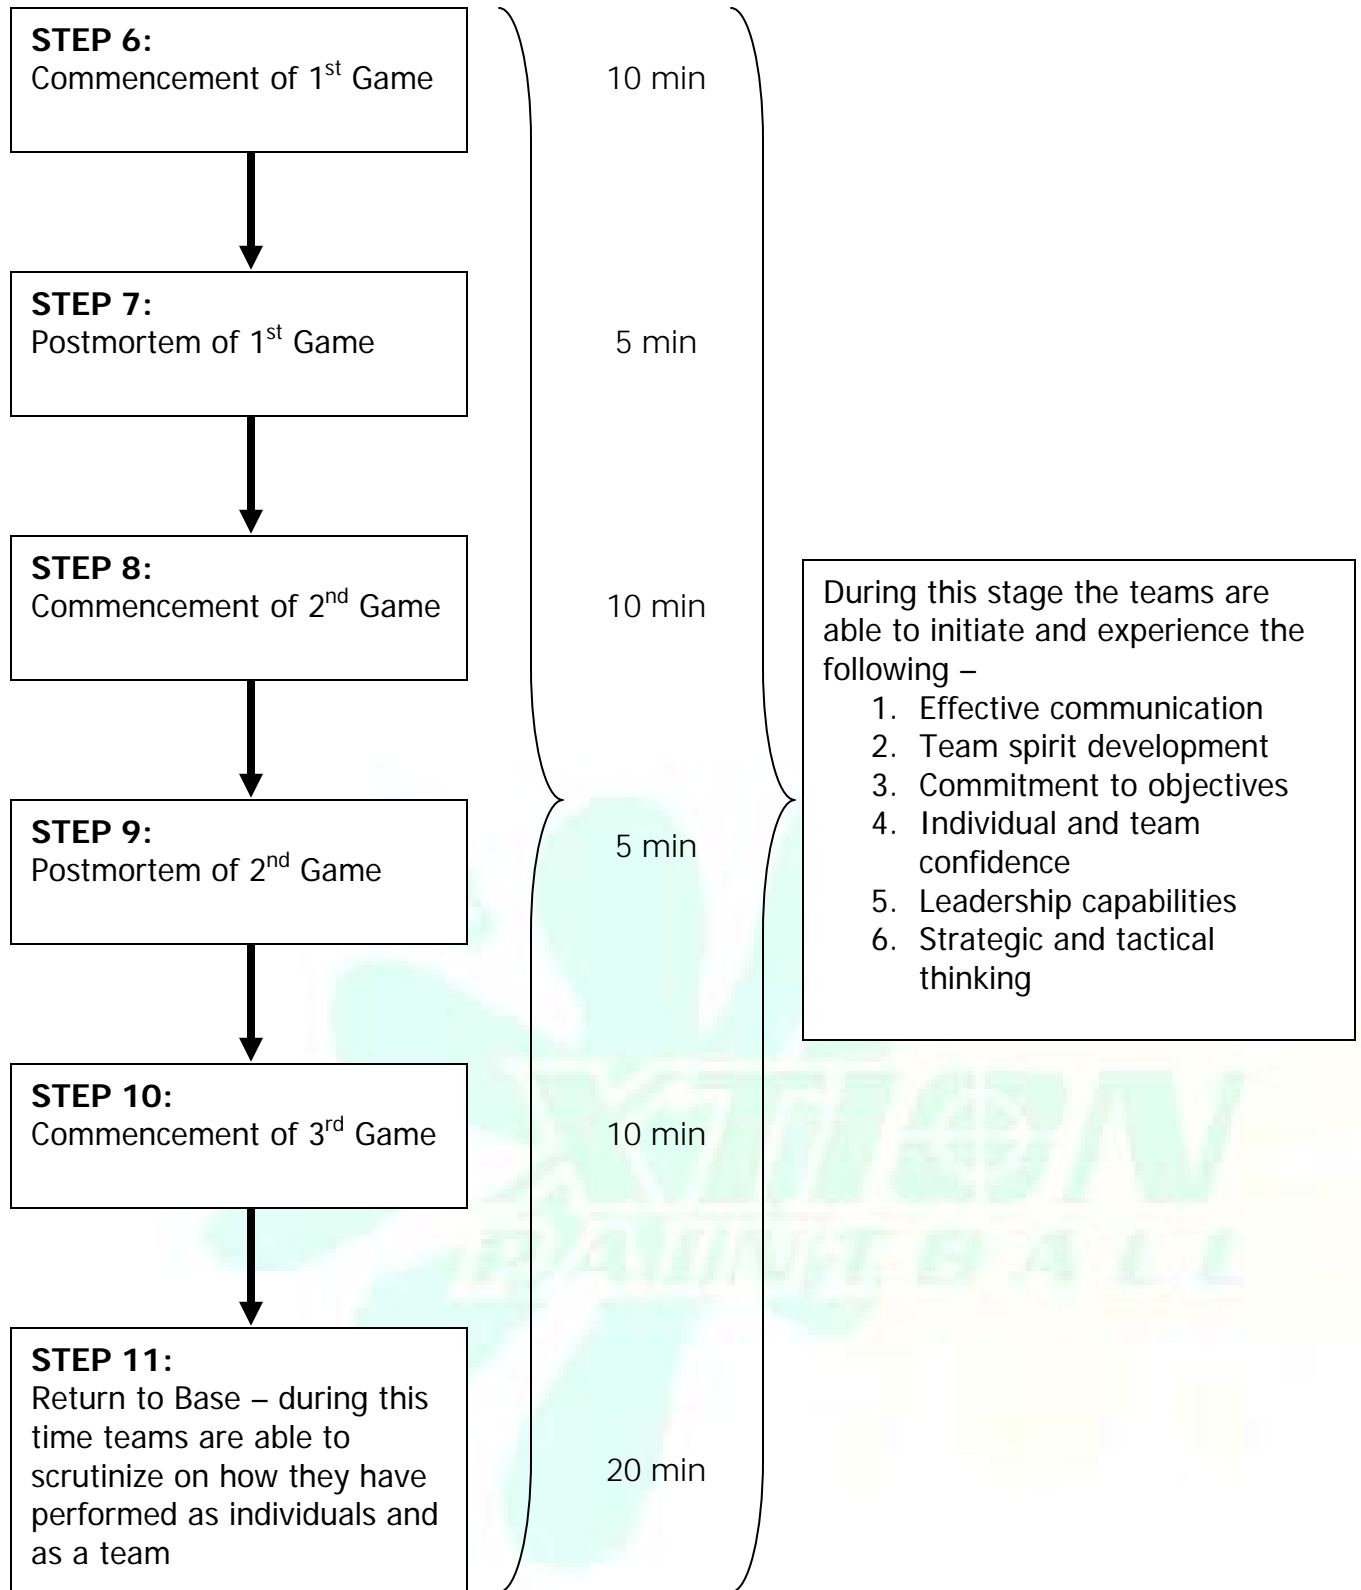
**STEP 6:**
Commencement of 1$^{st}$ Game

10 min

**STEP 7:**
Postmortem of 1$^{st}$ Game

5 min

**STEP 8:**
Commencement of 2$^{nd}$ Game

10 min

During this stage the teams are able to initiate and experience the following –
1. Effective communication
2. Team spirit development
3. Commitment to objectives
4. Individual and team confidence
5. Leadership capabilities
6. Strategic and tactical thinking

**STEP 9:**
Postmortem of 2$^{nd}$ Game

5 min

**STEP 10:**
Commencement of 3$^{rd}$ Game

10 min

**STEP 11:**
Return to Base – during this time teams are able to scrutinize on how they have performed as individuals and as a team

20 min

XTION PAINTBALL